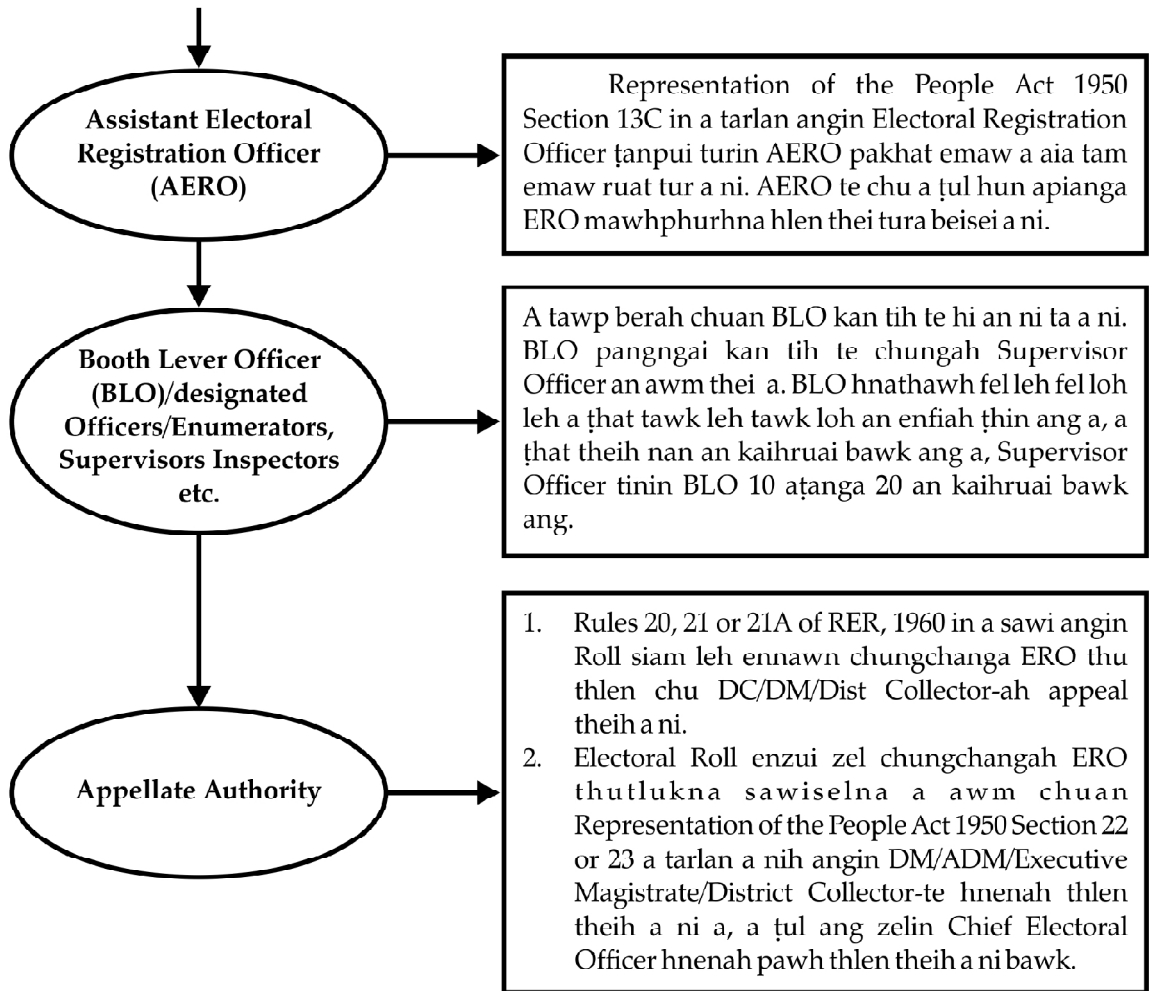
Assistant Electoral Registration Officer (AERO)

Representation of the People Act 1950 Section 13C in a tarlan angin Electoral Registration Officer ṭanpui turin AERO pakhat emaw a aia tam emaw ruat tur a ni. AERO te chu a ṭul hun apianga ERO mawhphurhna hlen thei tura beisei a ni.

Booth Lever Officer (BLO)/designated Officers/Enumerators, Supervisors Inspectors etc.

A tawp berah chuan BLO kan tih te hi an ni ta a ni. BLO pangngai kan tih te chungah Supervisor Officer an awm thei a. BLO hnathawh fel leh fel loh leh a ṭhat tawk leh tawk loh an enfiah ṭhin ang a, a ṭhat theih nan an kaihruai bawk ang a, Supervisor Officer tinin BLO 10 aṭanga 20 an kaihruai bawk ang.

Appellate Authority

1. Rules 20, 21 or 21A of RER, 1960 in a sawi angin Roll siam leh ennawn chungchanga ERO thu thlen chu DC/DM/Dist Collector-ah appeal theih a ni.
2. Electoral Roll enzui zel chungchangah ERO thutlukna sawiselna a awm chuan Representation of the People Act 1950 Section 22 or 23 a tarlan a nih angin DM/ADM/Executive Magistrate/District Collector-te hnenah thlen theih a ni a, a ṭul ang zelin Chief Electoral Officer hnenah pawh thlen theih a ni bawk.